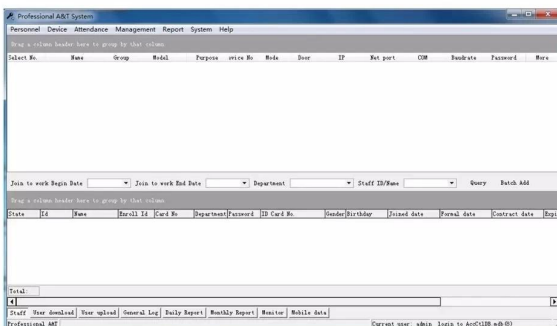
Professional A&T System

Personnel Device Attendance Management Report System Help

Drag a column header here to group by that column

| Select No. | Name | Group | Model | Purpose | evice No | Mode | Door | IP | Net port | COM | Baudrate | Password | More |
|---|---|---|---|---|---|---|---|---|---|---|---|---|---|

Join to work Begin Date Join to work End Date Department Staff ID/Name Query Batch Add

Drag a column header here to group by that column

| State | Id | Name | Enroll Id | Card No | Department | Password | ID Card No. | Gender | Birthday | Joined date | Formal date | Contract date | Expi |
|---|---|---|---|---|---|---|---|---|---|---|---|---|---|

Total:

Staff User download User upload General Log Daily Report Monthly Report Monitor Mobile data

Professional A&T Current user: admin login to AccCtlDB.mdb(0)